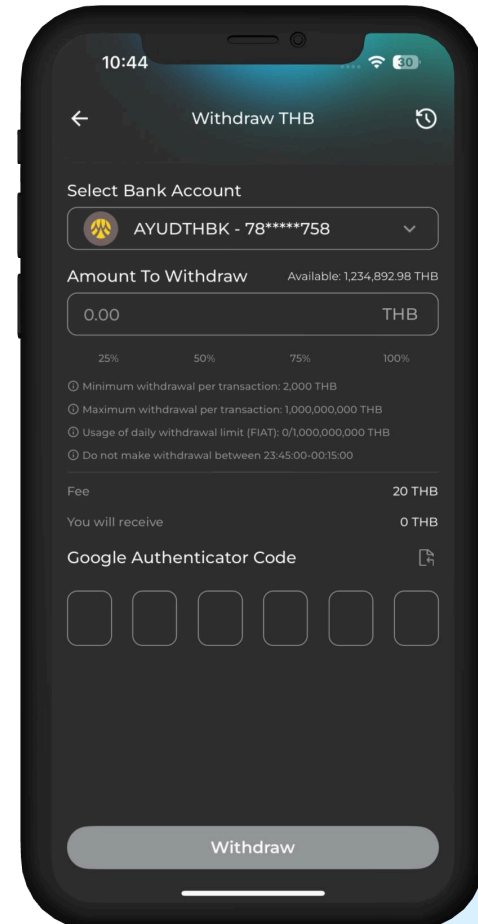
10:44

30

Withdraw THB

Select Bank Account

AYUDTHBK - 78*****758

Amount To Withdraw

Available: 1,234,892.98 THB

0.00

THB

25%

50%

75%

100%

ⓘ Minimum withdrawal per transaction: 2,000 THB

ⓘ Maximum withdrawal per transaction: 1,000,000,000 THB

ⓘ Usage of daily withdrawal limit (FIAT): 0/1,000,000,000 THB

ⓘ Do not make withdrawal between 23:45:00-00:15:00

Fee

20 THB

You will receive

0 THB

Google Authenticator Code

Withdraw